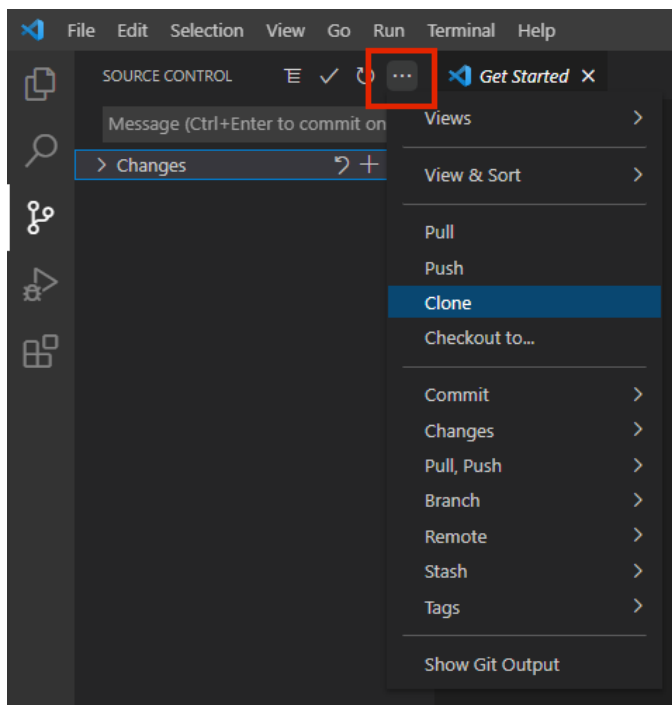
File Edit Selection View Go Run Terminal Help

SOURCE CONTROL

Get Started ✕

Message (Ctrl+Enter to commit on

> Changes

Views >

View & Sort >

Pull
Push
Clone
Checkout to...

Commit >
Changes >
Pull, Push >
Branch >
Remote >
Stash >
Tags >

Show Git Output